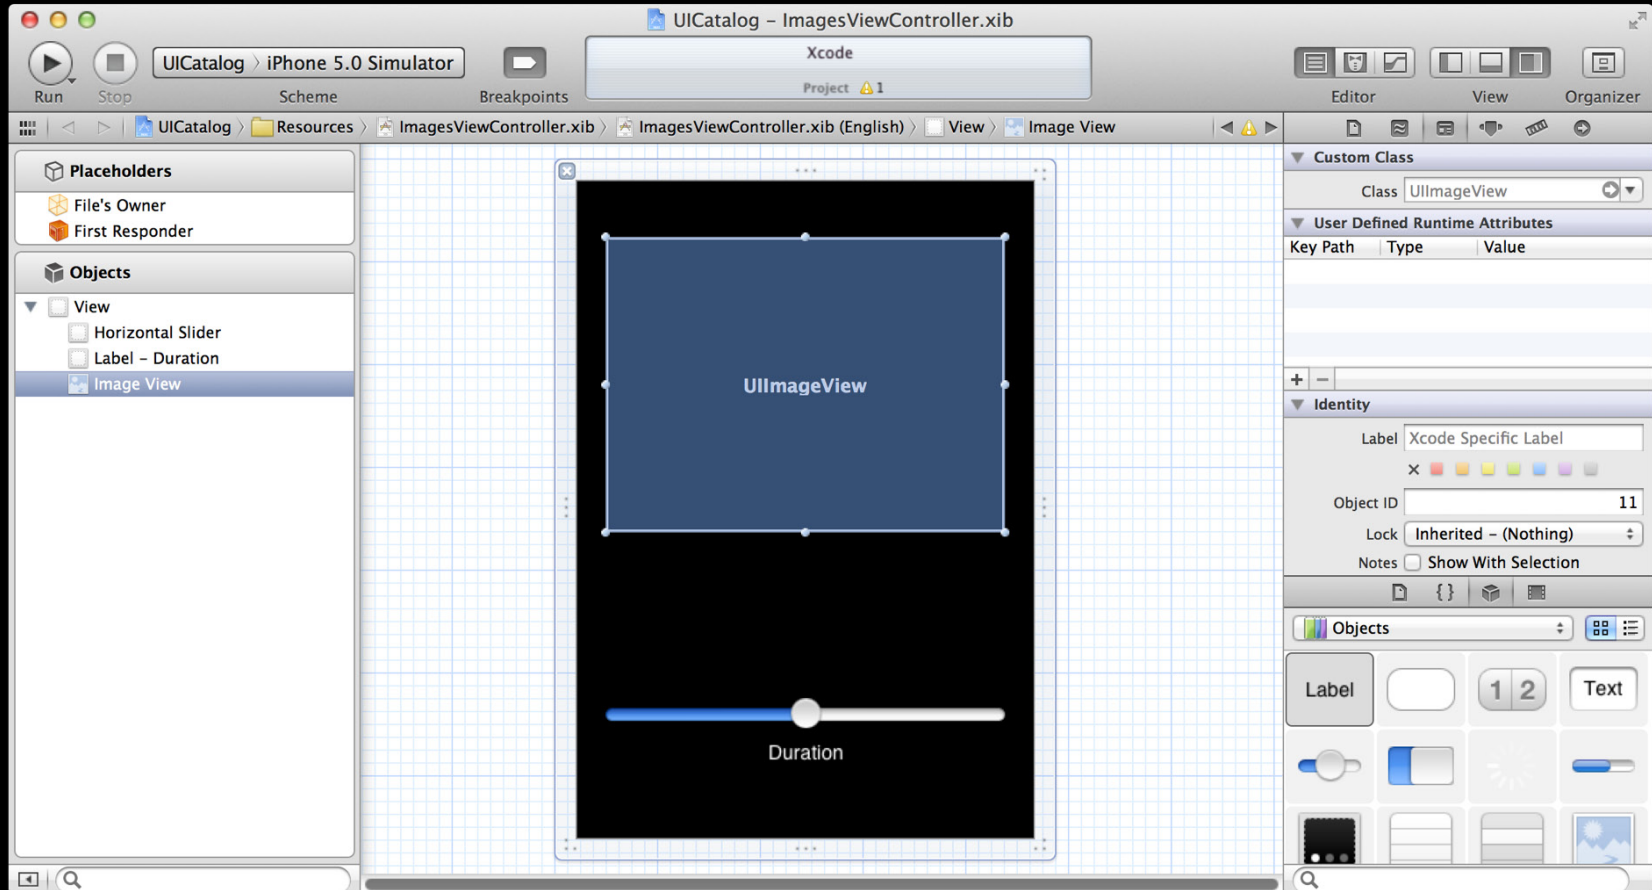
UICatalog – ImagesViewController.xib

Run Stop UICatalog › iPhone 5.0 Simulator Scheme Breakpoints

Xcode
Project ⚠1

Editor View Organizer

UICatalog › Resources › ImagesViewController.xib › ImagesViewController.xib (English) › View › Image View

Placeholders
File's Owner
First Responder

Objects
View
Horizontal Slider
Label – Duration
Image View

UIImageView

Duration

Custom Class
Class UIImageView

User Defined Runtime Attributes
| Key Path | Type | Value |
|---|---|---|

+ −

Identity
Label Xcode Specific Label
×
Object ID 11
Lock Inherited – (Nothing)
Notes Show With Selection

Objects

Label
1 2
Text